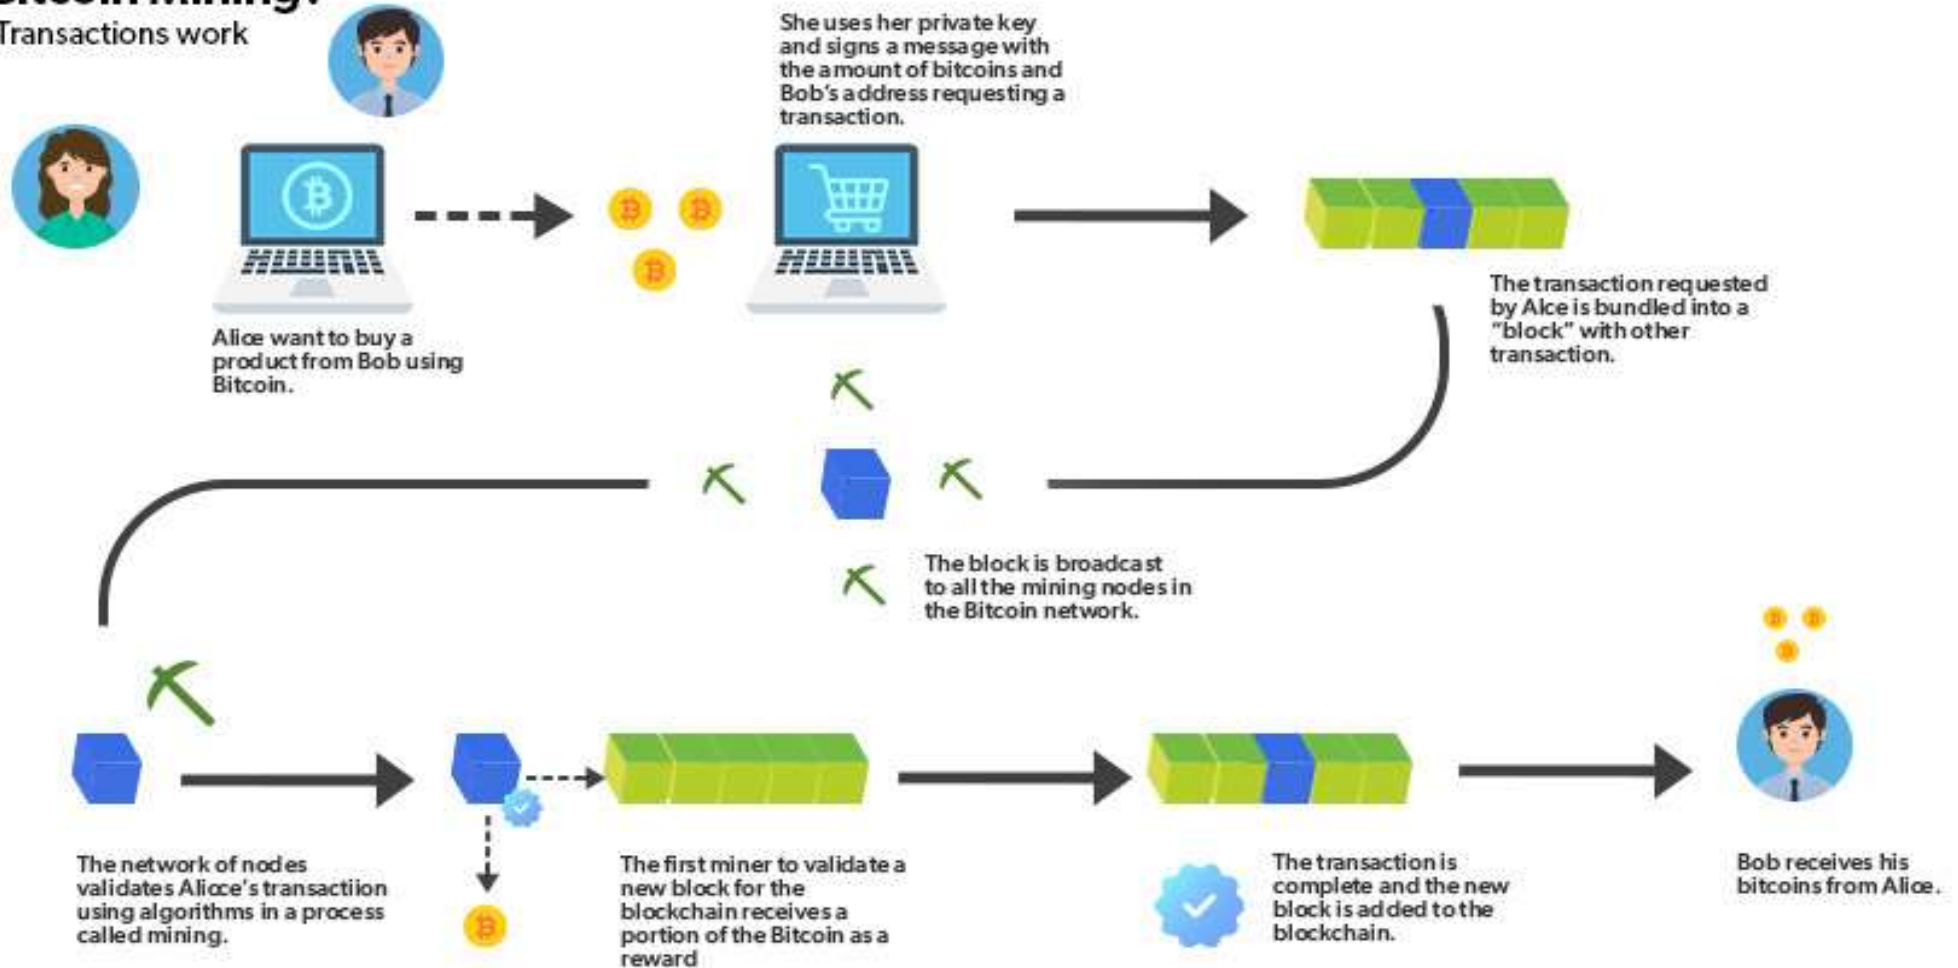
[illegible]
Transactions work

She uses her private key and signs a message with the amount of bitcoins and Bob's address requesting a transaction.

Alice want to buy a product from Bob using Bitcoin.

The transaction requested by Alce is bundled into a "block" with other transaction.

The block is broadcast to all the mining nodes in the Bitcoin network.

The network of nodes validates Alicce's transactiion using algorithms in a process called mining.

The first miner to validate a new block for the blockchain receives a portion of the Bitcoin as a reward

The transaction is complete and the new block is added to the blockchain.

Bob receives his bitcoins from Alice.